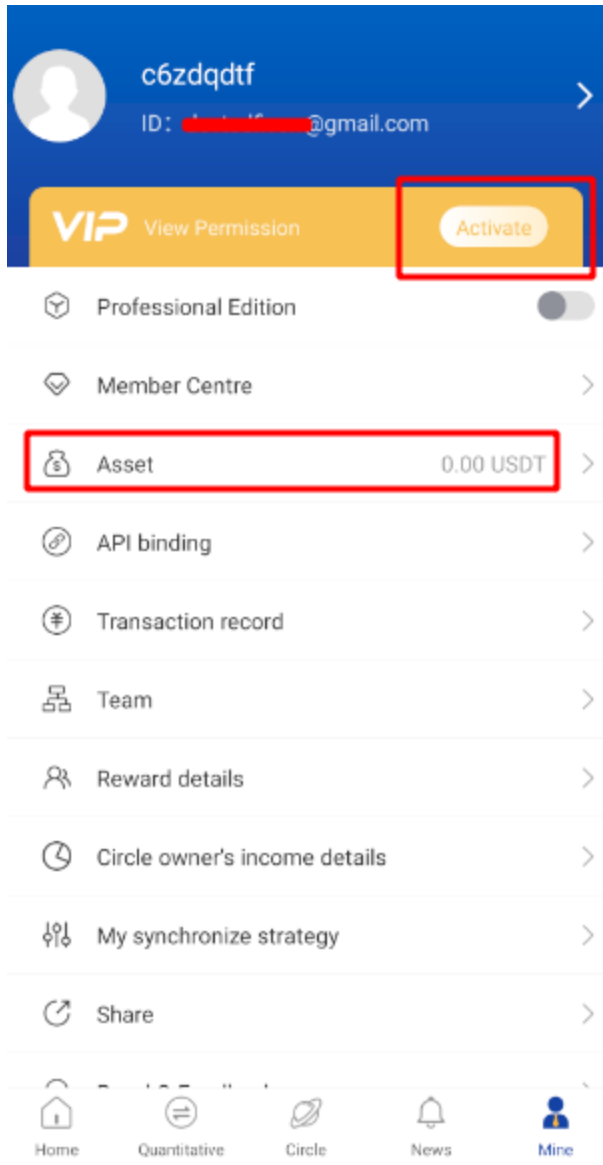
c6zdqdtf
ID: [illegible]@gmail.com

VIP View Permission Activate

Professional Edition

Member Centre

Asset 0.00 USDT

API binding

Transaction record

Team

Reward details

Circle owner's income details

My synchronize strategy

Share

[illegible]

Home Quantitative Circle News Mine